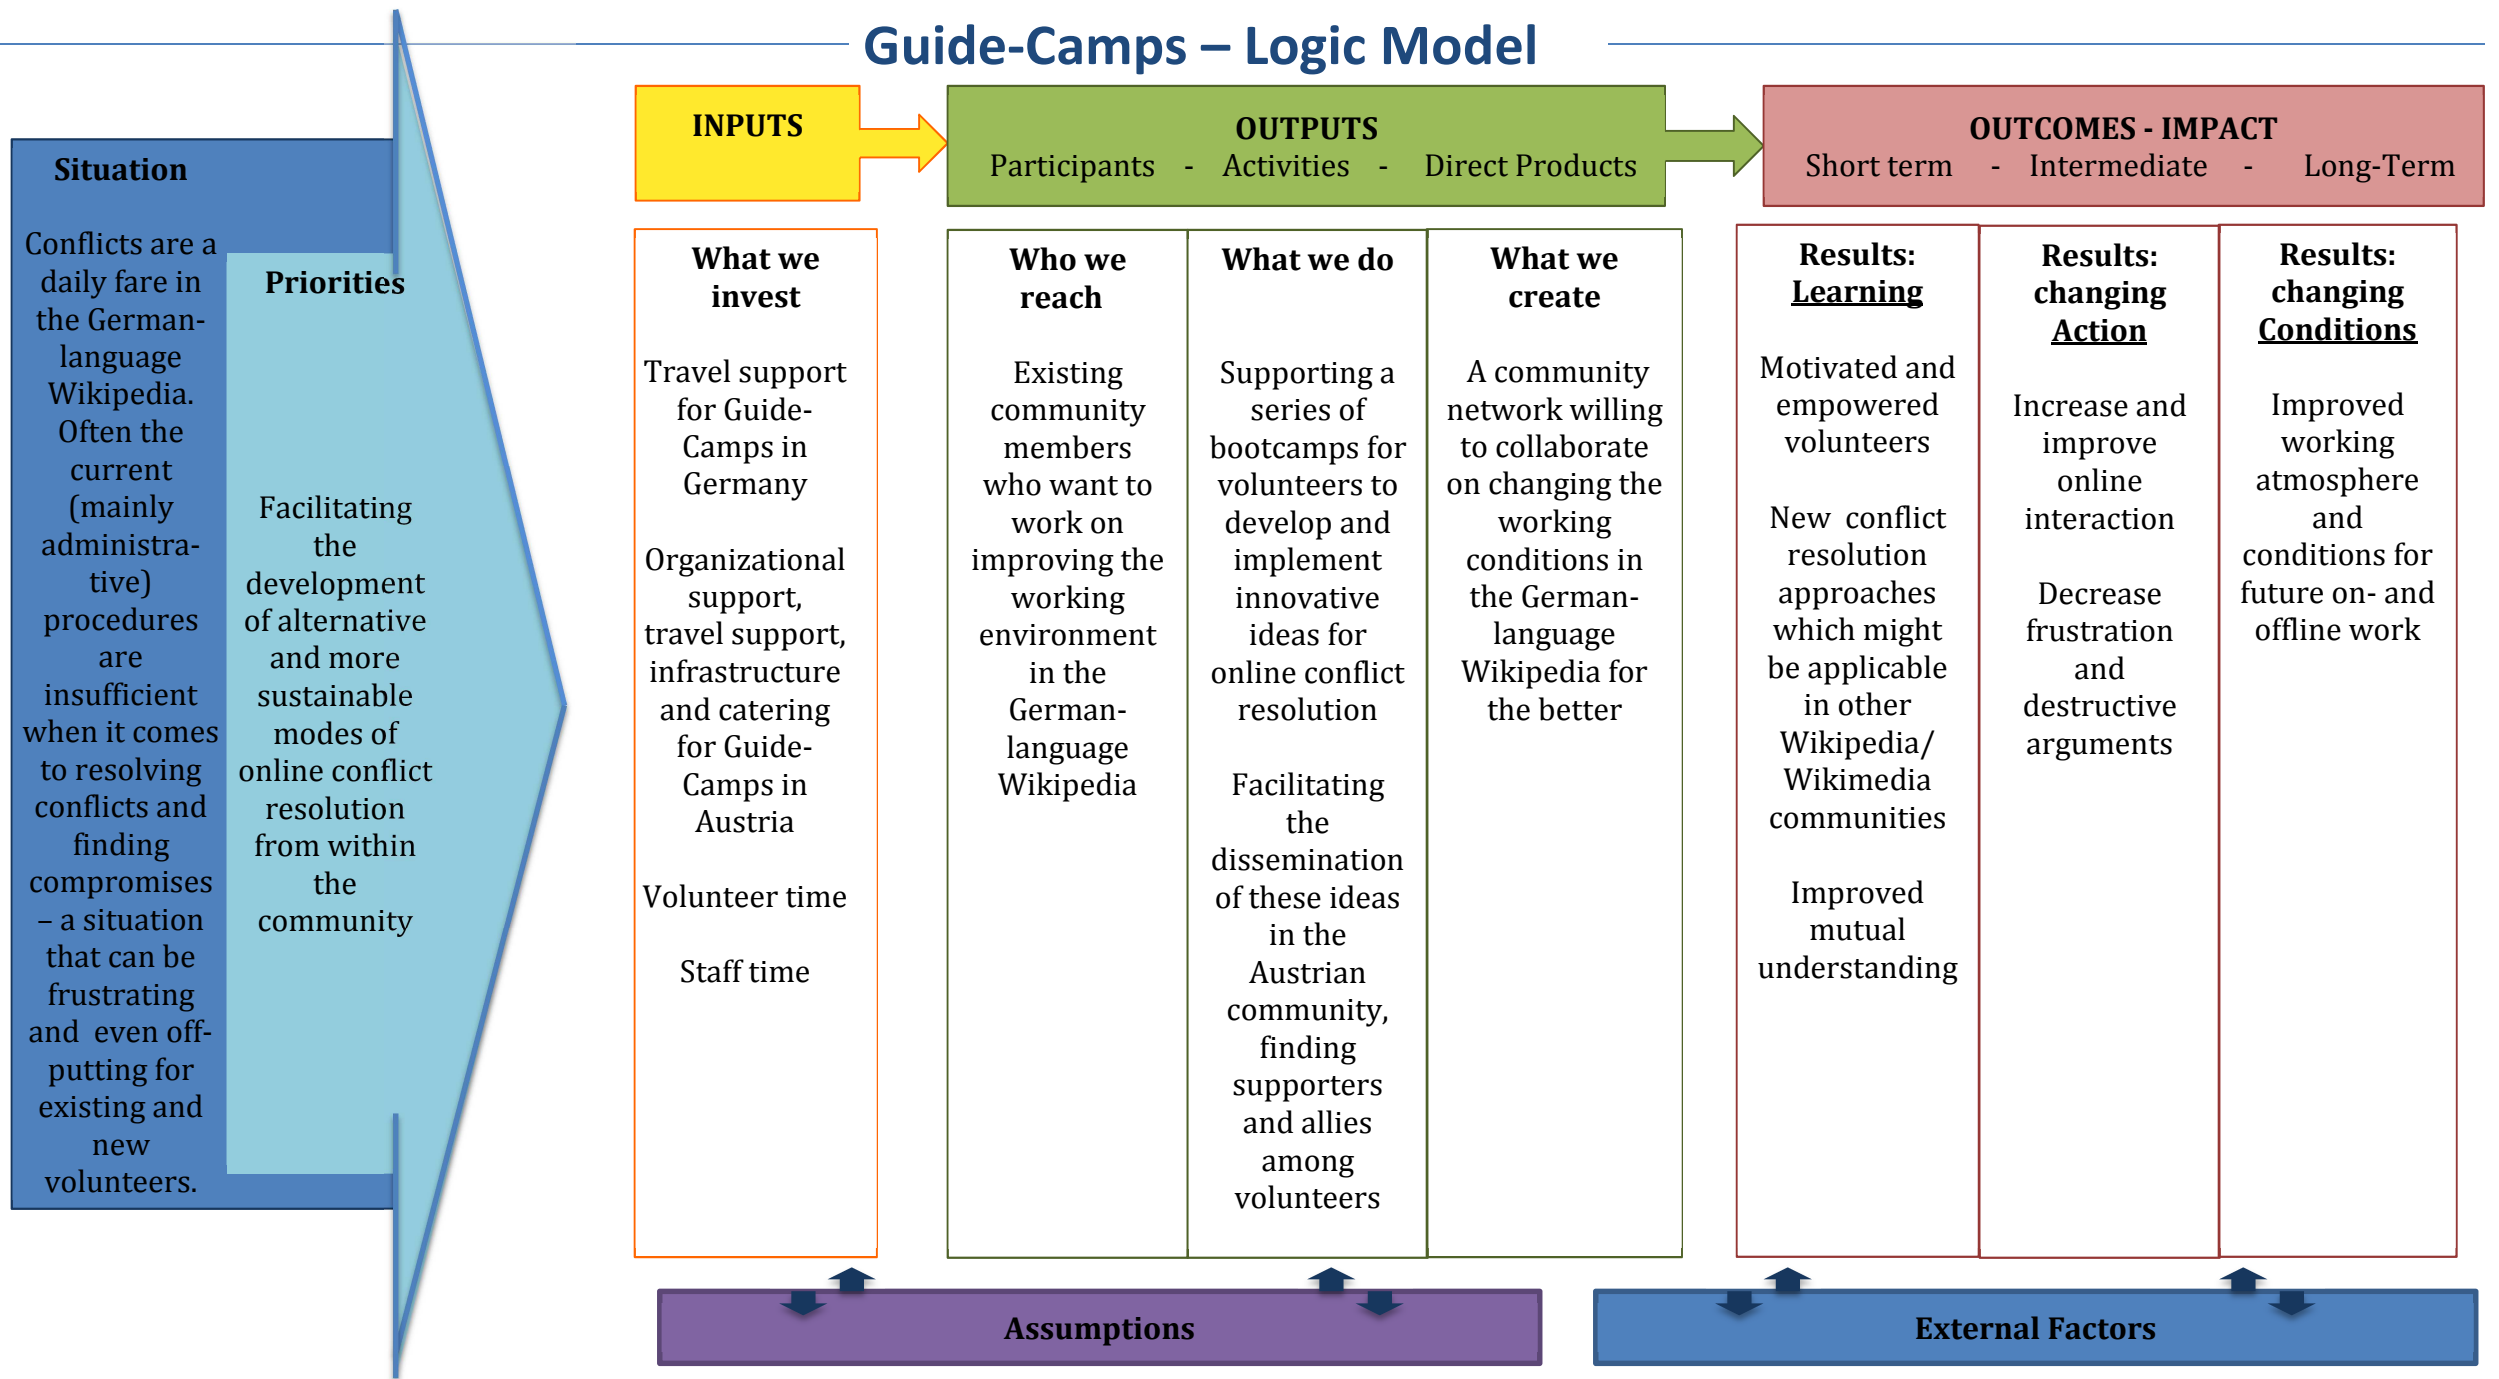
Guide-Camps – Logic Model

Situation

Conflicts are a daily fare in the German-language Wikipedia. Often the current (mainly administrative) procedures are insufficient when it comes to resolving conflicts and finding compromises – a situation that can be frustrating and even off-putting for existing and new volunteers.

Priorities

Facilitating the development of alternative and more sustainable modes of online conflict resolution from within the community

INPUTS

OUTPUTS
Participants - Activities - Direct Products

OUTCOMES - IMPACT
Short term - Intermediate - Long-Term

What we invest

Travel support for Guide-Camps in Germany

Organizational support, travel support, infrastructure and catering for Guide-Camps in Austria

Volunteer time

Staff time

Who we reach

Existing community members who want to work on improving the working environment in the German-language Wikipedia

What we do

Supporting a series of bootcamps for volunteers to develop and implement innovative ideas for online conflict resolution

Facilitating the dissemination of these ideas in the Austrian community, finding supporters and allies among volunteers

What we create

A community network willing to collaborate on changing the working conditions in the German-language Wikipedia for the better

Results: Learning

Motivated and empowered volunteers

New conflict resolution approaches which might be applicable in other Wikipedia/ Wikimedia communities

Improved mutual understanding

Results: changing Action

Increase and improve online interaction

Decrease frustration and destructive arguments

Results: changing Conditions

Improved working atmosphere and conditions for future on- and offline work

Assumptions

External Factors